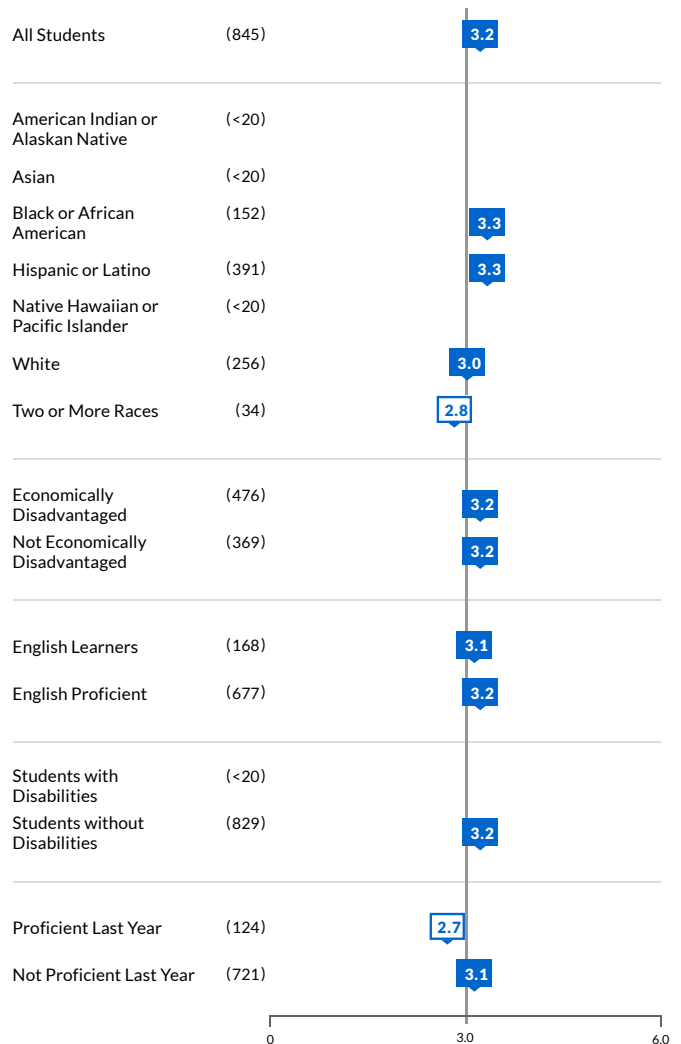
| | | |
|---|---|---|
| All Students | (845) | 3.2 |
| American Indian or Alaskan Native | (<20) | |
| Asian | (<20) | |
| Black or African American | (152) | 3.3 |
| Hispanic or Latino | (391) | 3.3 |
| Native Hawaiian or Pacific Islander | (<20) | |
| White | (256) | 3.0 |
| Two or More Races | (34) | 2.8 |
| Economically Disadvantaged | (476) | 3.2 |
| Not Economically Disadvantaged | (369) | 3.2 |
| English Learners | (168) | 3.1 |
| English Proficient | (677) | 3.2 |
| Students with Disabilities | (<20) | |
| Students without Disabilities | (829) | 3.2 |
| Proficient Last Year | (124) | 2.7 |
| Not Proficient Last Year | (721) | 3.1 |

0 3.0 6.0